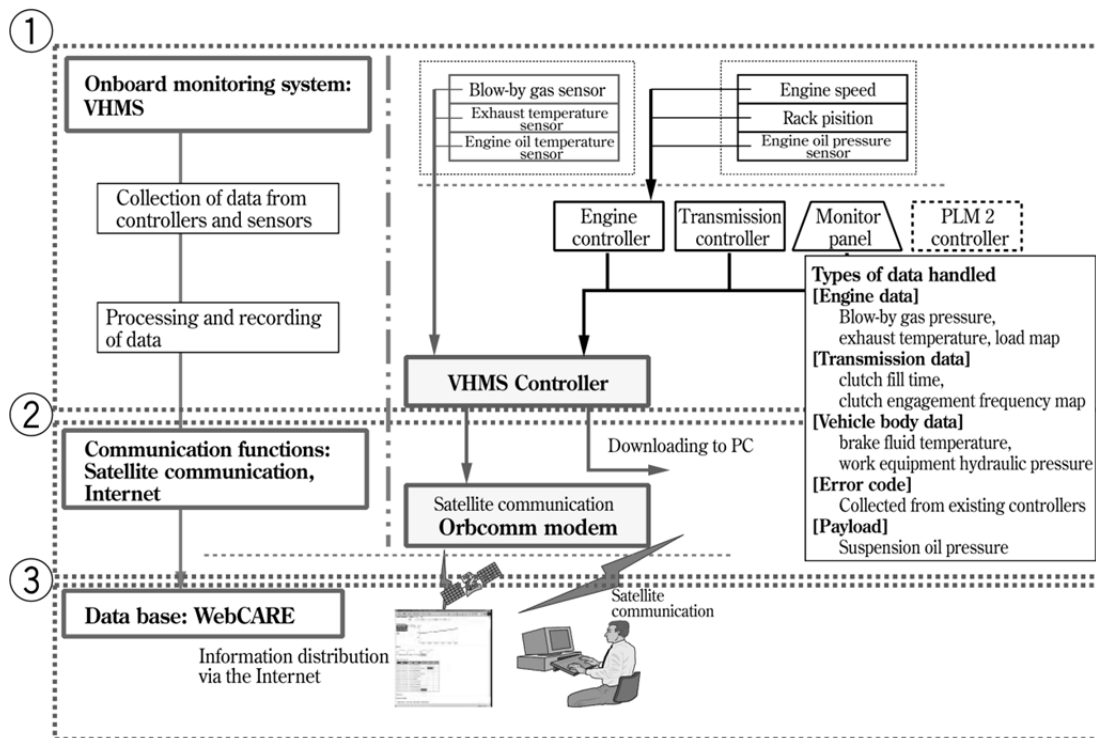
①

Onboard monitoring system: VHMS

Collection of data from controllers and sensors

Processing and recording of data

Blow-by gas sensor
Exhaust temperature sensor
Engine oil temperature sensor

Engine speed
Rack pisition
Engine oil pressure sensor

Engine controller
Transmission controller
Monitor panel
PLM 2 controller

Types of data handled
[Engine data]
Blow-by gas pressure, exhaust temperature, load map
[Transmission data]
clutch fill time, clutch engagement frequency map
[Vehicle body data]
brake fluid temperature, work equipment hydraulic pressure
[Error code]
Collected from existing controllers
[Payload]
Suspension oil pressure

VHMS Controller

②

Communication functions: Satellite communication, Internet

Downloading to PC

Satellite communication
Orbcomm modem

③

Data base: WebCARE

Satellite communication

Information distribution via the Internet